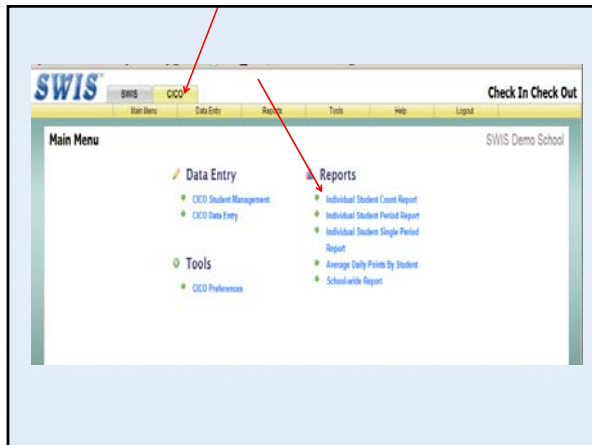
SWIS

SWIS CICO

Check In Check Out

Main Menu Data Entry Reports Tools Help Logout

Main Menu

SWIS Demo School

Data Entry

CICO Student Management

CICO Data Entry

Tools

CICO Preferences

Reports

Individual Student Count Report

Individual Student Period Report

Individual Student Single Period Report

Average Daily Points By Student

School-wide Report